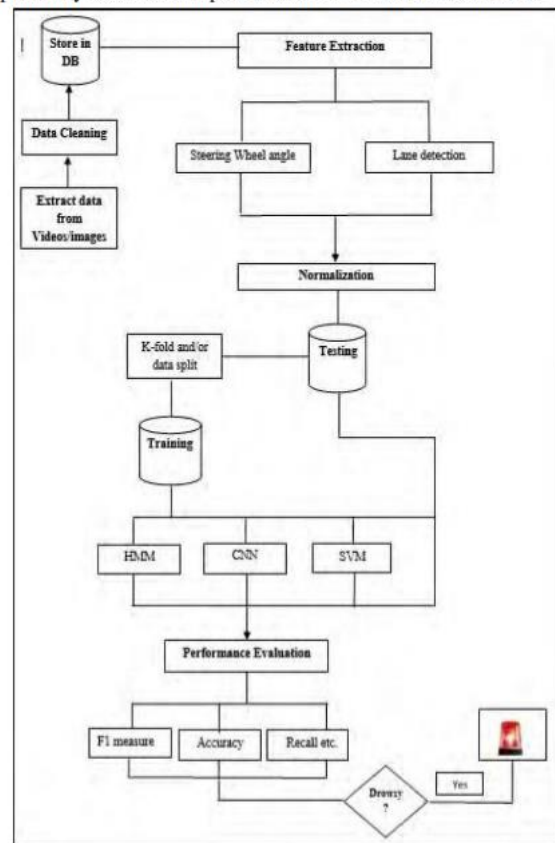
Store in DB

Feature Extraction

Data Cleaning

Steering Wheel angle

Lane detection

Extract data from Videos/images

Normalization

K-fold and/or data split

Testing

Training

HMM

CNN

SVM

Performance Evaluation

F1 measure

Accuracy

Recall etc.

Drowsy ?

Yes